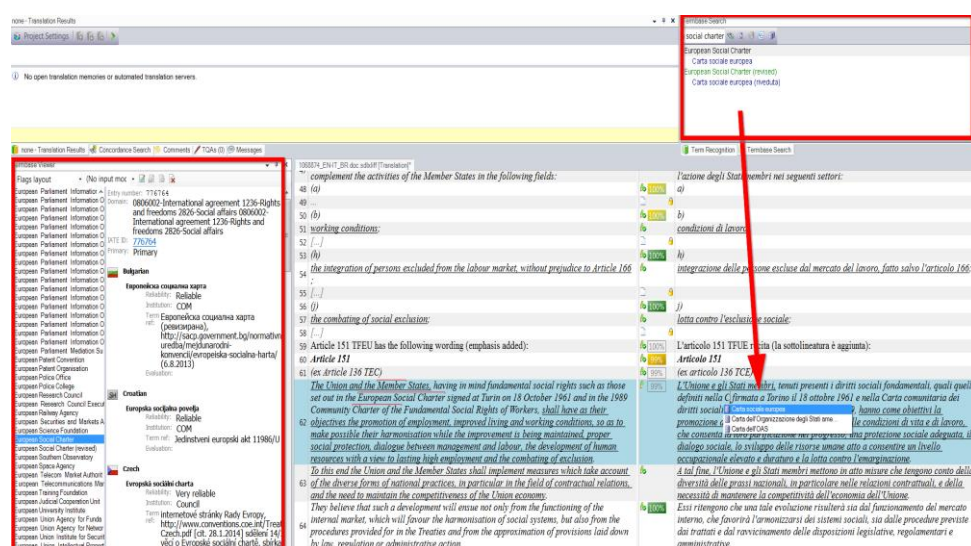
none - Translation Results

Project Settings

No open translation memories or automated translation servers.

none - Translation Results | Concordance Search | Comments | TQAs (0) | Messages

Termbase Search

social charter

European Social Charter
Carta sociale europea
European Social Charter (revised)
Carta sociale europea (riveduta)

Termbase Viewer

Flags layout (No input moc

European Parliament Information O
European Parliament Information O
European Parliament Information O
European Parliament Information O
European Parliament Information O
European Parliament Information O
European Parliament Information O
European Parliament Information O
European Parliament Information O
European Parliament Information O
European Parliament Information O
European Parliament Information O
European Parliament Information O
European Parliament Information O
European Parliament Information O
European Parliament Information O
European Parliament Information O
European Parliament Information O
European Parliament Information O
European Parliament Mediation Se
European Patent Convention
European Patent Organisation
European Police Office
European Police College
European Research Council
European Research Council Execut
European Railway Agency
European Securities and Markets A
European Science Foundation
European Social Charter
European Social Charter (revised)
European Southern Observatory
European Space Agency
European Telecom Market Authori
European Telecommunications Ne
European Training Foundation
European Judicial Cooperation Unit
European University Institute
European Union Agency for Funda
European Union Agency for Networ
European Union Institute for Secu
European Union Intellectual Propert

Entry number: 776764
Domain: 0806002-International agreement 1236-Rights and freedoms 2826-Social affairs 0806002-International agreement 1236-Rights and freedoms 2826-Social affairs
IATE ID: 776764
Primary: Primary

Bulgarian
Европейска социална харта
Reliability: Reliable
Institution: COM
Term ref.: Европейска социална харта (ревизирана), http://sacp.government.bg/normativni-uredba/mejdunarodni-konvencii/evropeiska-socialna-harta/ (6.8.2013)
Evaluation:

Croatian
Europska socijalna povelja
Reliability: Reliable
Institution: COM
Term ref.: Jedinstveni europski akt 11986/U
Evaluation:

Czech
Evropská sociální charta
Reliability: Very reliable
Institution: Council
Term ref.: internetové stránky Rady Evropy, http://www.conventions.coe.int/Treat Czech.pdf [cit. 28.1.2014] sdělení 14/ věci o Evropské sociální chartě, sbírka

1068574_EN-IT_BR doc.sdlxliff [Translation]

| | | | |
|---|---|---|---|
| | complement the activities of the Member States in the following fields: | | l'azione degli Stati membri nei seguenti settori: |
| 48 | (a) | 100% | a) |
| 49 | ... | | |
| 50 | (b) | 100% | b) |
| 51 | working conditions; | | condizioni di lavoro; |
| 52 | [...] | | |
| 53 | (h) | 100% | h) |
| 54 | the integration of persons excluded from the labour market, without prejudice to Article 166; | | integrazione delle persone escluse dal mercato del lavoro, fatto salvo l'articolo 166; |
| 55 | [...] | | |
| 56 | (j) | 100% | j) |
| 57 | the combating of social exclusion; | | lotta contro l'esclusione sociale; |
| 58 | [...] | | |
| 59 | Article 151 TFEU has the following wording (emphasis added): | 100% | L'articolo 151 TFUE recita (la sottolineatura è aggiunta): |
| 60 | Article 151 | 99% | Articolo 151 |
| 61 | (ex Article 136 TEC) | 99% | (ex articolo 136 TCE) |
| 62 | The Union and the Member States, having in mind fundamental social rights such as those set out in the European Social Charter signed at Turin on 18 October 1961 and in the 1989 Community Charter of the Fundamental Social Rights of Workers, shall have as their objectives the promotion of employment, improved living and working conditions, so as to make possible their harmonisation while the improvement is being maintained, proper social protection, dialogue between management and labour, the development of human resources with a view to lasting high employment and the combating of exclusion. | | L'Unione e gli Stati membri, tenuti presenti i diritti sociali fondamentali, quali quelli definiti nella C firmata a Torino il 18 ottobre 1961 e nella Carta comunitaria dei diritti sociali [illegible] hanno come obiettivi la promozione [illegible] condizioni di vita e di lavoro, che consenta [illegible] una protezione sociale adeguata, il dialogo sociale, lo sviluppo delle risorse umane atto a consentire un livello occupazionale elevato e duraturo e la lotta contro l'emarginazione. |
| 63 | To this end the Union and the Member States shall implement measures which take account of the diverse forms of national practices, in particular in the field of contractual relations, and the need to maintain the competitiveness of the Union economy. | | A tal fine, l'Unione e gli Stati membri mettono in atto misure che tengono conto della diversità delle prassi nazionali, in particolare nelle relazioni contrattuali, e della necessità di mantenere la competitività dell'economia dell'Unione. |
| 64 | They believe that such a development will ensue not only from the functioning of the internal market, which will favour the harmonisation of social systems, but also from the procedures provided for in the Treaties and from the approximation of provisions laid down by law, regulation or administrative action. | 100% | Essi ritengono che una tale evoluzione risulterà sia dal funzionamento del mercato interno, che favorirà l'armonizzarsi dei sistemi sociali, sia dalle procedure previste dai trattati e dal ravvicinamento delle disposizioni legislative, regolamentari e amministrative. |

Carta sociale europea
Carta dell'Organizzazione degli Stati ame...
Carta dell'OAS

Term Recognition | Termbase Search